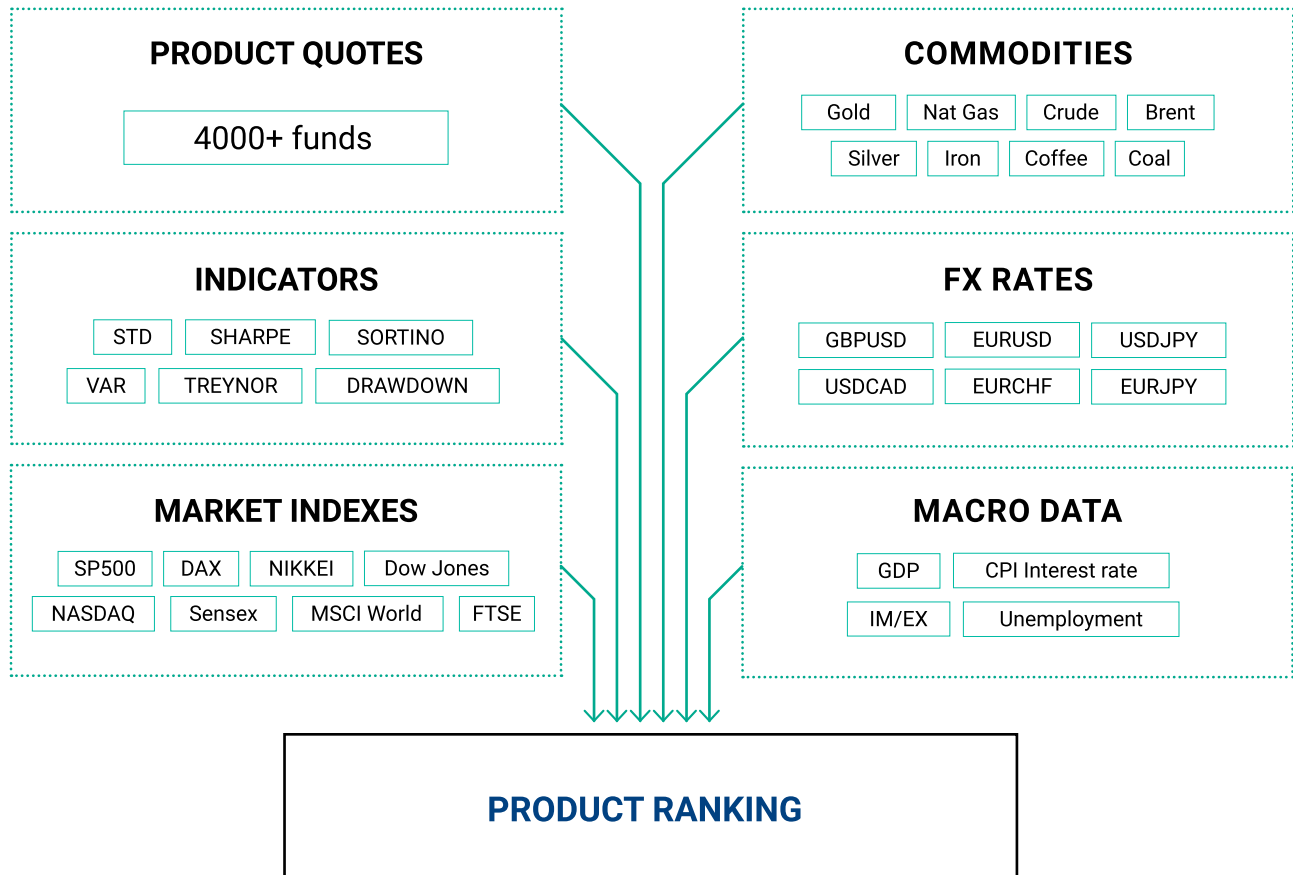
PRODUCT QUOTES

4000+ funds

COMMODITIES

Gold Nat Gas Crude Brent

Silver Iron Coffee Coal

INDICATORS

STD SHARPE SORTINO

VAR TREYNOR DRAWDOWN

FX RATES

GBPUSD EURUSD USDJPY

USDCAD EURCHF EURJPY

MARKET INDEXES

SP500 DAX NIKKEI Dow Jones

NASDAQ Sensex MSCI World FTSE

MACRO DATA

GDP CPI Interest rate

IM/EX Unemployment

PRODUCT RANKING